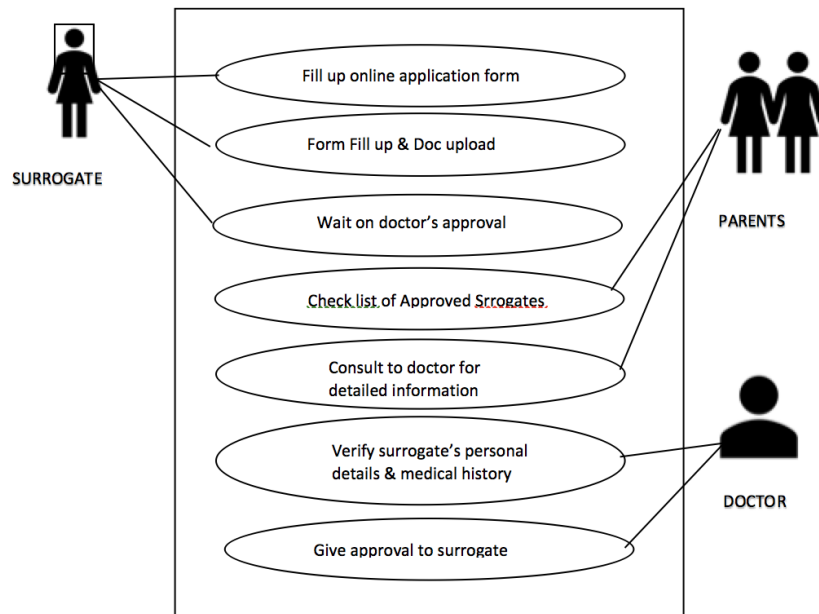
SURROGATE

Fill up online application form

Form Fill up & Doc upload

Wait on doctor's approval

Check list of Approved Srrogates

Consult to doctor for detailed information

Verify surrogate's personal details & medical history

Give approval to surrogate

PARENTS

DOCTOR